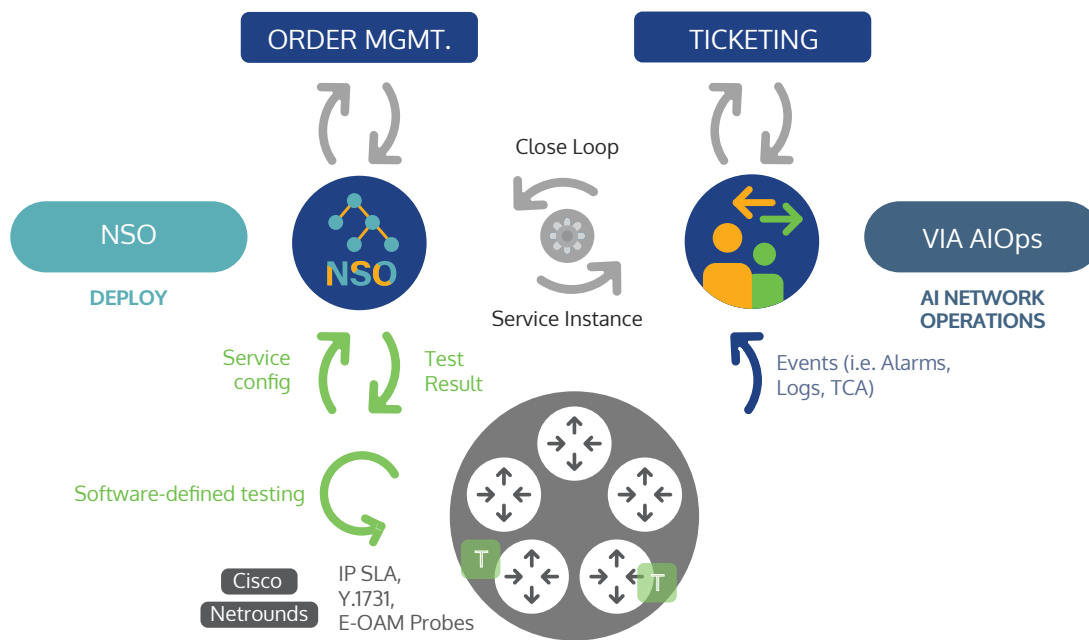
ORDER MGMT.

TICKETING

Close Loop

NSO

NSO

DEPLOY

VIA AIOps

AI NETWORK OPERATIONS

Service Instance

Service config

Test Result

Events (i.e. Alarms, Logs, TCA)

Software-defined testing

T

T

Cisco

Netrounds

IP SLA, Y.1731, E-OAM Probes